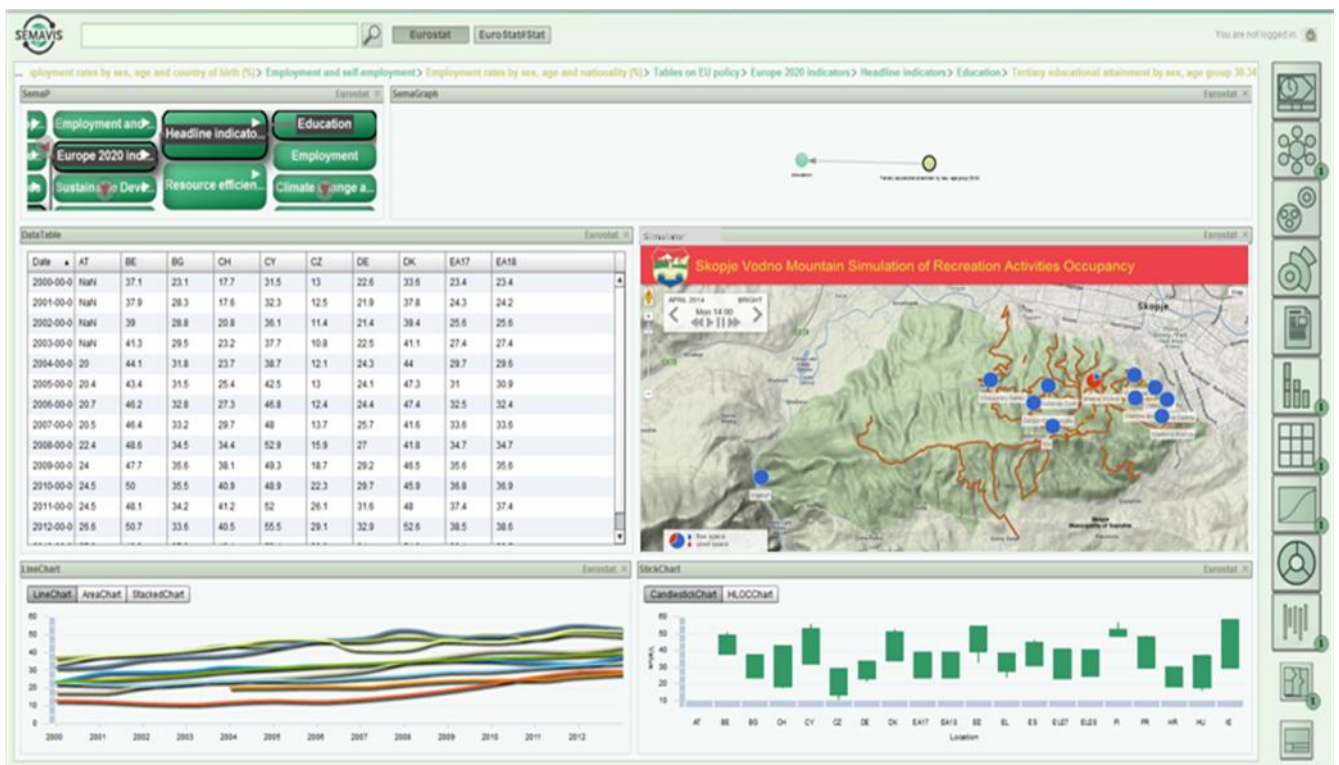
SEMAVIS

Eurostat EuroStatHStat

You are not logged in

... ployment rates by sex, age and country of birth (%) > Employment and self-employment > Employment rates by sex, age and nationality (%) > Tables on EU policy > Europe 2020 indicators > Headline indicators > Education > Tertiary educational attainment by sex, age group 30-34

SemaP Eurostat

Employment and...
Headline indicato...
Education
Europe 2020 ind...
Employment
Sustainable Dev...
Resource efficien...
Climate change a...

SemaGraph Eurostat

Education
Tertiary educational attainment by sex, age group 30-34

DataTable Eurostat

| Date | AT | BE | BG | CH | CY | CZ | DE | DK | EA17 | EA18 |
|---|---|---|---|---|---|---|---|---|---|---|
| 2000-00-0 | NaN | 37.1 | 23.1 | 17.7 | 31.5 | 13 | 22.6 | 33.6 | 23.4 | 23.4 |
| 2001-00-0 | NaN | 37.9 | 28.3 | 17.6 | 32.3 | 12.5 | 21.9 | 37.8 | 24.3 | 24.2 |
| 2002-00-0 | NaN | 39 | 28.8 | 20.8 | 36.1 | 11.4 | 21.4 | 38.4 | 25.6 | 25.6 |
| 2003-00-0 | NaN | 41.3 | 29.5 | 23.2 | 37.7 | 10.8 | 22.5 | 41.1 | 27.4 | 27.4 |
| 2004-00-0 | 20 | 44.1 | 31.8 | 23.7 | 38.7 | 12.1 | 24.3 | 44 | 29.7 | 29.6 |
| 2005-00-0 | 20.4 | 43.4 | 31.5 | 25.4 | 42.5 | 13 | 24.1 | 47.3 | 31 | 30.9 |
| 2006-00-0 | 20.7 | 46.2 | 32.8 | 27.3 | 46.8 | 12.4 | 24.4 | 47.4 | 32.5 | 32.4 |
| 2007-00-0 | 20.5 | 46.4 | 33.2 | 29.7 | 48 | 13.7 | 25.7 | 41.6 | 33.6 | 33.6 |
| 2008-00-0 | 22.4 | 48.6 | 34.5 | 34.4 | 52.9 | 15.9 | 27 | 41.8 | 34.7 | 34.7 |
| 2009-00-0 | 24 | 47.7 | 35.6 | 38.1 | 49.3 | 18.7 | 29.2 | 46.5 | 35.6 | 35.6 |
| 2010-00-0 | 24.5 | 50 | 35.5 | 40.9 | 48.9 | 22.3 | 29.7 | 45.9 | 36.8 | 36.9 |
| 2011-00-0 | 24.5 | 48.1 | 34.2 | 41.2 | 52 | 26.1 | 31.6 | 48 | 37.4 | 37.4 |
| 2012-00-0 | 26.6 | 50.7 | 33.6 | 40.5 | 55.5 | 29.1 | 32.9 | 52.6 | 38.5 | 38.6 |

Simulator Eurostat

Skopje Vodno Mountain Simulation of Recreation Activities Occupancy

APRIL 2014 BRIGHT
Mon 14:00
Skopje

free space
used space

LineChart Eurostat

LineChart AreaChart StackedChart

60 50 40 30 20 10 0
2000 2001 2002 2003 2004 2005 2006 2007 2008 2009 2010 2011 2012

StickChart Eurostat

CandlestickChart HLOCChart

60 50 40 30 20 10
AT BE BG CH CY CZ DE DK EA17 EA18 EE EL ES EU27 EU28 FI FR HR HU IE
Location